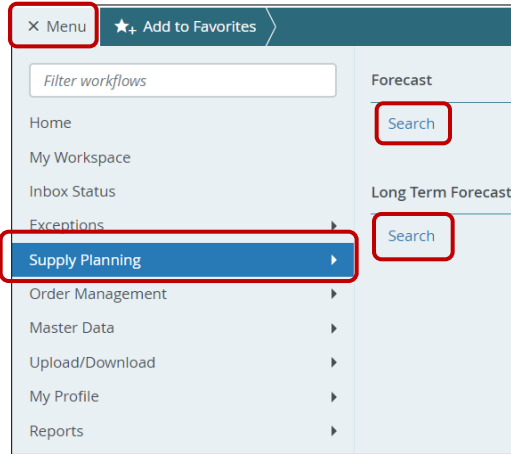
× Menu
Add to Favorites

Filter workflows
Home
My Workspace
Inbox Status
Exceptions
Supply Planning
Order Management
Master Data
Upload/Download
My Profile
Reports

Forecast
Search

Long Term Forecast
Search